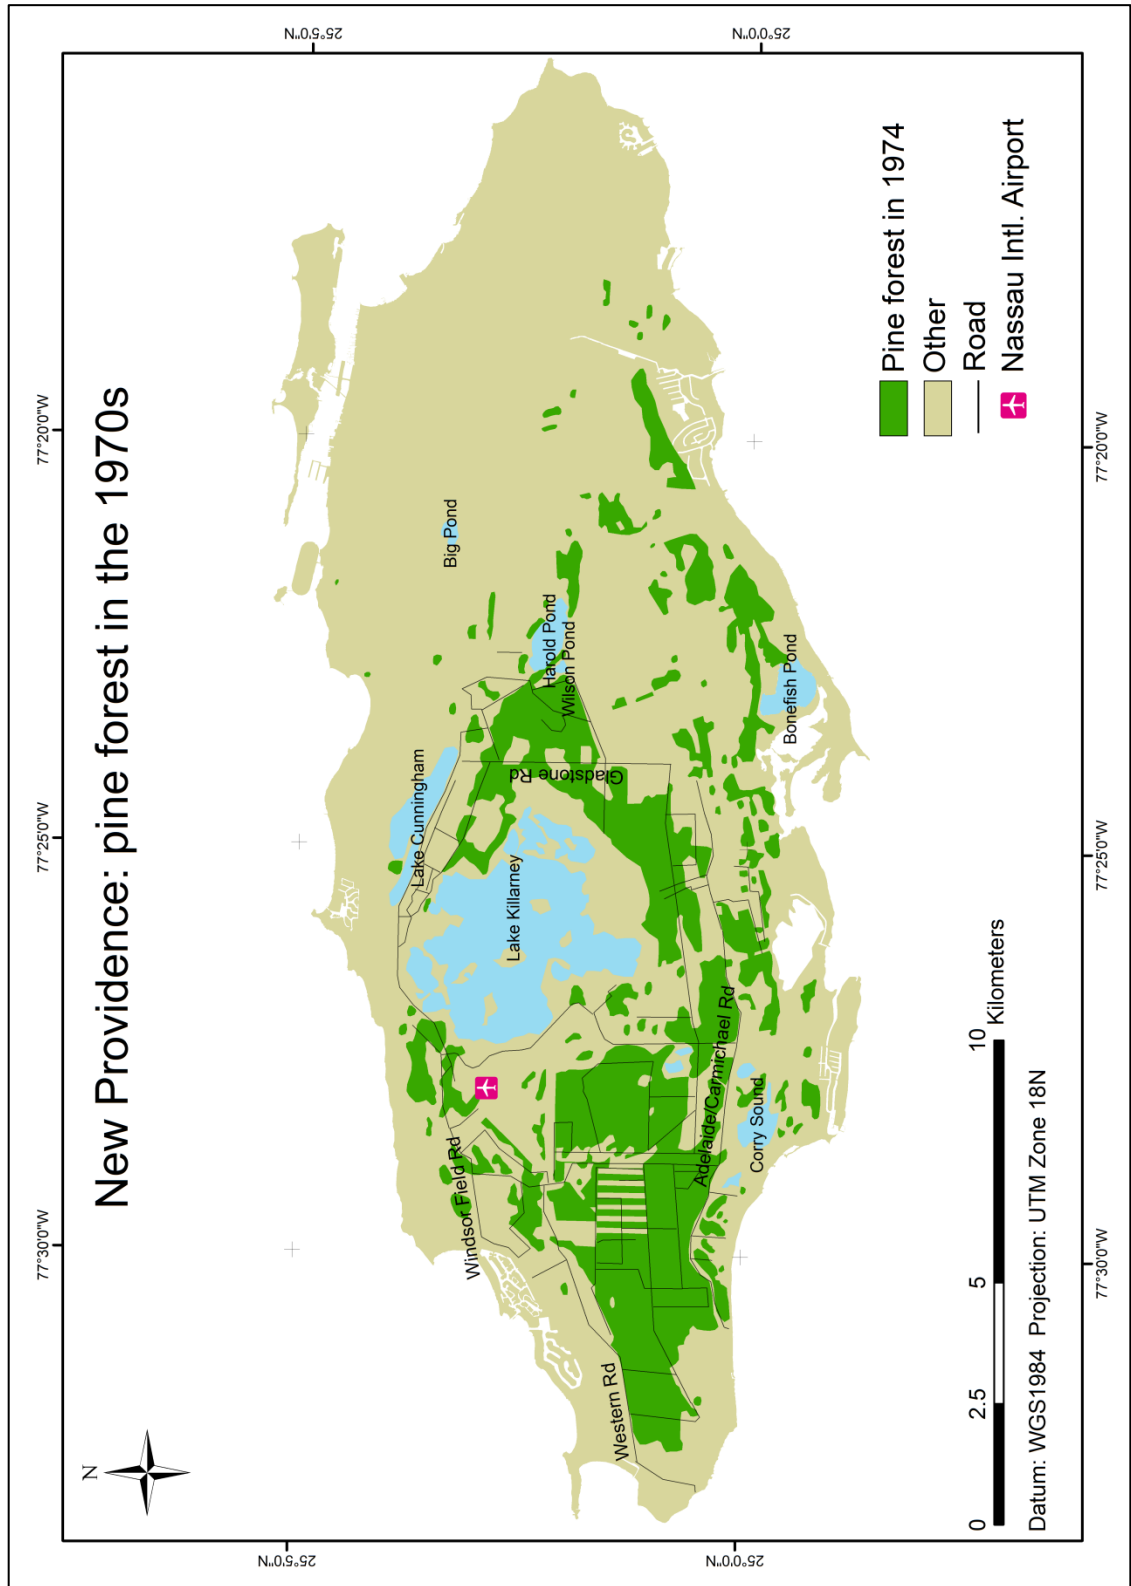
New Providence: pine forest in the 1970s

25°5'0"N
25°0'0"N
77°20'0"W
77°25'0"W
77°30'0"W

Pine forest in 1974
Other
Road
Nassau Intl. Airport

Big Pond
Harold Pond
Wilson Pond
Bonefish Pond
Lake Cunningham
Gladstone Rd
Lake Killarney
Windsor Field Rd
Adelaide/Carmichael Rd
Corry Sound
Western Rd

N

0 2.5 5 10 Kilometers

Datum: WGS1984 Projection: UTM Zone 18N

77°20'0"W
77°25'0"W
77°30'0"W
25°5'0"N
25°0'0"N